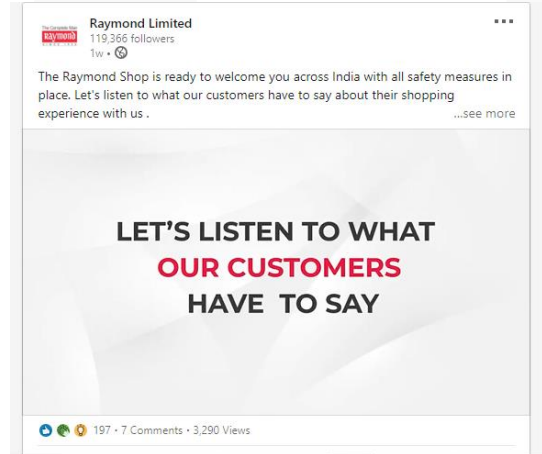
The Complete Man
Raymond

Raymond Limited
119,366 followers
1w •

The Raymond Shop is ready to welcome you across India with all safety measures in place. Let's listen to what our customers have to say about their shopping experience with us . ...see more

LET'S LISTEN TO WHAT
OUR CUSTOMERS
HAVE TO SAY

197 • 7 Comments • 3,290 Views